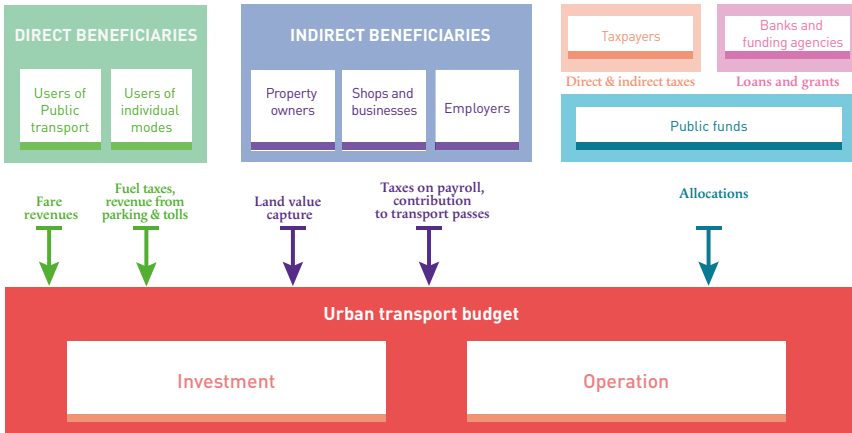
DIRECT BENEFICIARIES

Users of Public transport

Users of individual modes

INDIRECT BENEFICIARIES

Property owners

Shops and businesses

Employers

Taxpayers

Direct & indirect taxes

Banks and funding agencies

Loans and grants

Public funds

Fare revenues

Fuel taxes, revenue from parking & tolls

Land value capture

Taxes on payroll, contribution to transport passes

Allocations

Urban transport budget

Investment

Operation